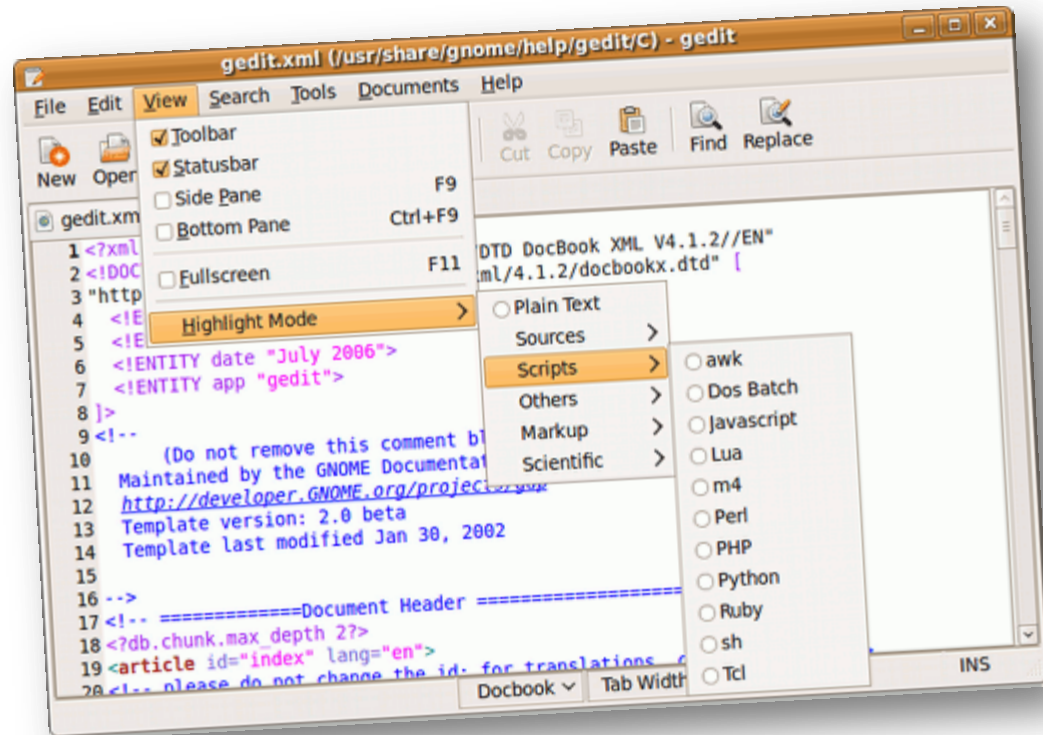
gedit.xml (/usr/share/gnome/help/gedit/C) - gedit

File Edit View Search Tools Documents Help

New Open Cut Copy Paste Find Replace

Toolbar
Statusbar
Side Pane F9
Bottom Pane Ctrl+F9
Fullscreen F11
Highlight Mode

Plain Text
Sources
Scripts
Others
Markup
Scientific

awk
Dos Batch
Javascript
Lua
m4
Perl
PHP
Python
Ruby
sh
Tcl

gedit.xml

1 <?xml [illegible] DTD DocBook XML V4.1.2//EN"
2 <!DOC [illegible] ml/4.1.2/docbookx.dtd" [
3 "http
4 <!E
5 <!E
6 <!ENTITY date "July 2006">
7 <!ENTITY app "gedit">
8 ]>
9 <!--
10 (Do not remove this comment bl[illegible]
11 Maintained by the GNOME Documentat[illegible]
12 http://developer.GNOME.org/projec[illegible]
13 Template version: 2.0 beta
14 Template last modified Jan 30, 2002
15
16 -->
17 <!-- =============Document Header ==================
18 <?db.chunk.max_depth 2?>
19 <article id="index" lang="en">
20 <!-- please do not change the id; for translations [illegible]

Docbook Tab Width INS